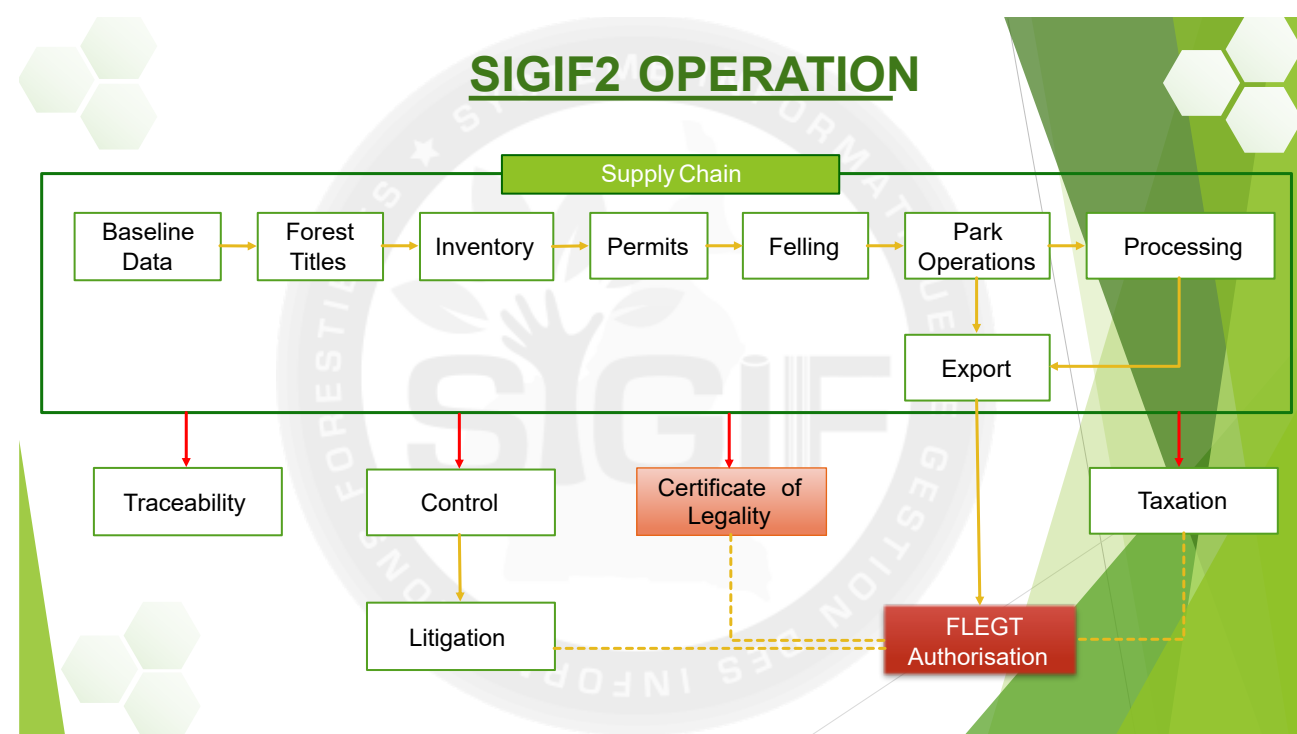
SIGIF2 OPERATION

Supply Chain

Baseline Data

Forest Titles

Inventory

Permits

Felling

Park Operations

Processing

Export

Traceability

Control

Certificate of Legality

Taxation

Litigation

FLEGT Authorisation